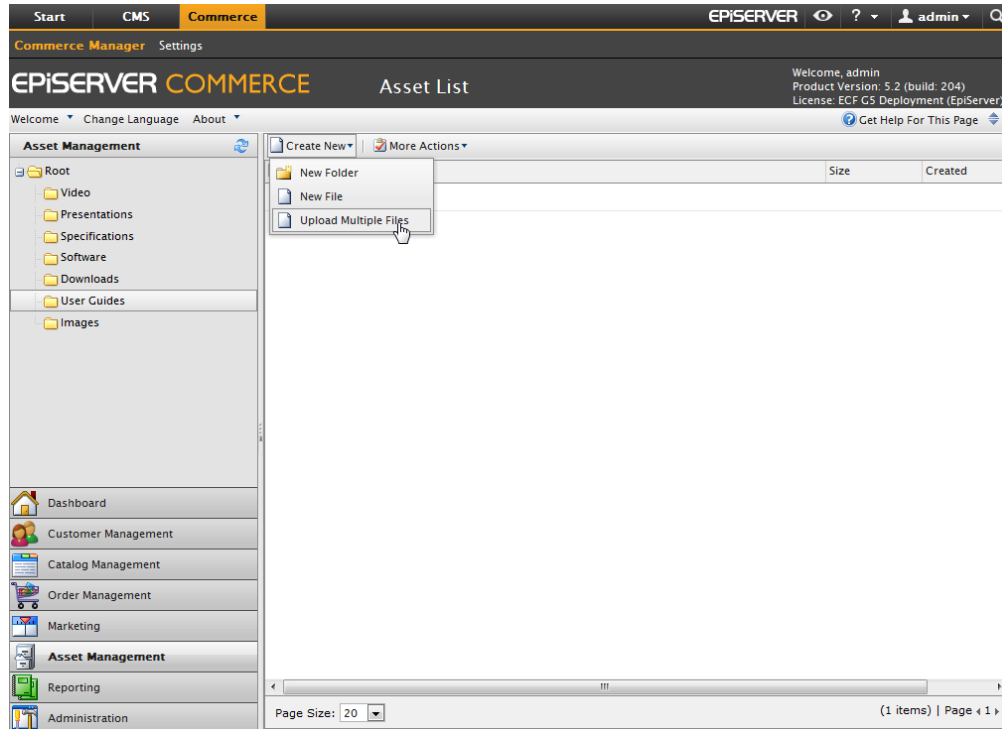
Start CMS Commerce
EPiSERVER ? admin

Commerce Manager Settings

EPiSERVER COMMERCE Asset List

Welcome, admin
Product Version: 5.2 (build: 204)
License: ECF G5 Deployment (EpiServer)

Welcome Change Language About
Get Help For This Page

Asset Management

Root
Video
Presentations
Specifications
Software
Downloads
User Guides
Images

Create New More Actions
New Folder
New File
Upload Multiple Files

Size Created

Dashboard
Customer Management
Catalog Management
Order Management
Marketing
Asset Management
Reporting
Administration

Page Size: 20
(1 items) | Page 1